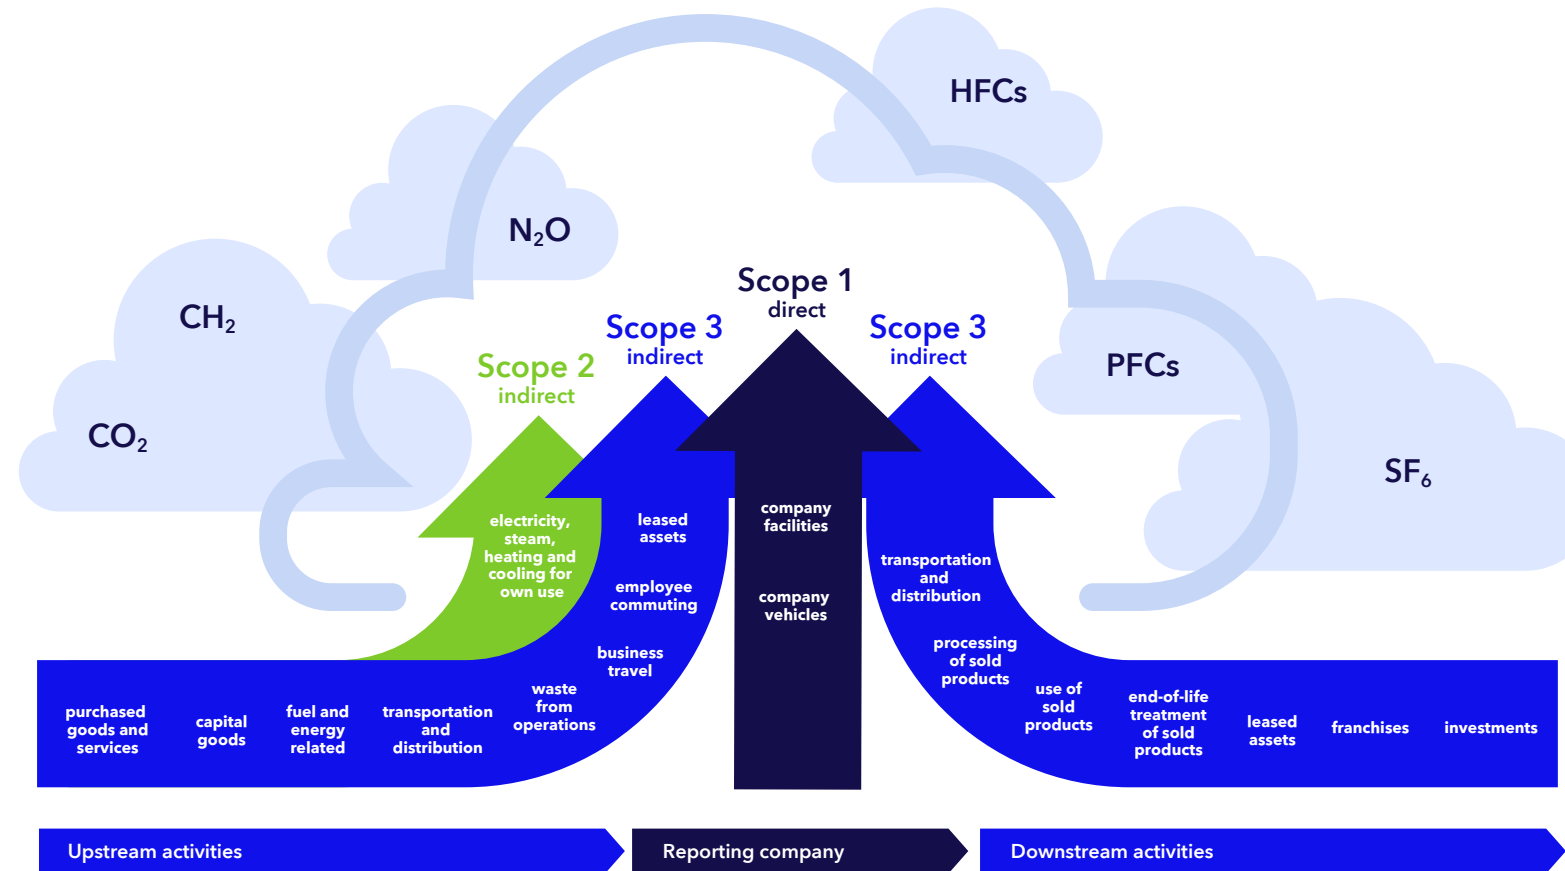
HFCs

$N_2O$

$CH_2$

$CO_2$

PFCs

$SF_6$

Scope 1
direct

Scope 3
indirect

Scope 2
indirect

Scope 3
indirect

electricity, steam, heating and cooling for own use

leased assets

employee commuting

business travel

waste from operations

company facilities

company vehicles

transportation and distribution

processing of sold products

use of sold products

end-of-life treatment of sold products

leased assets

franchises

investments

purchased goods and services

capital goods

fuel and energy related

transportation and distribution

Upstream activities

Reporting company

Downstream activities